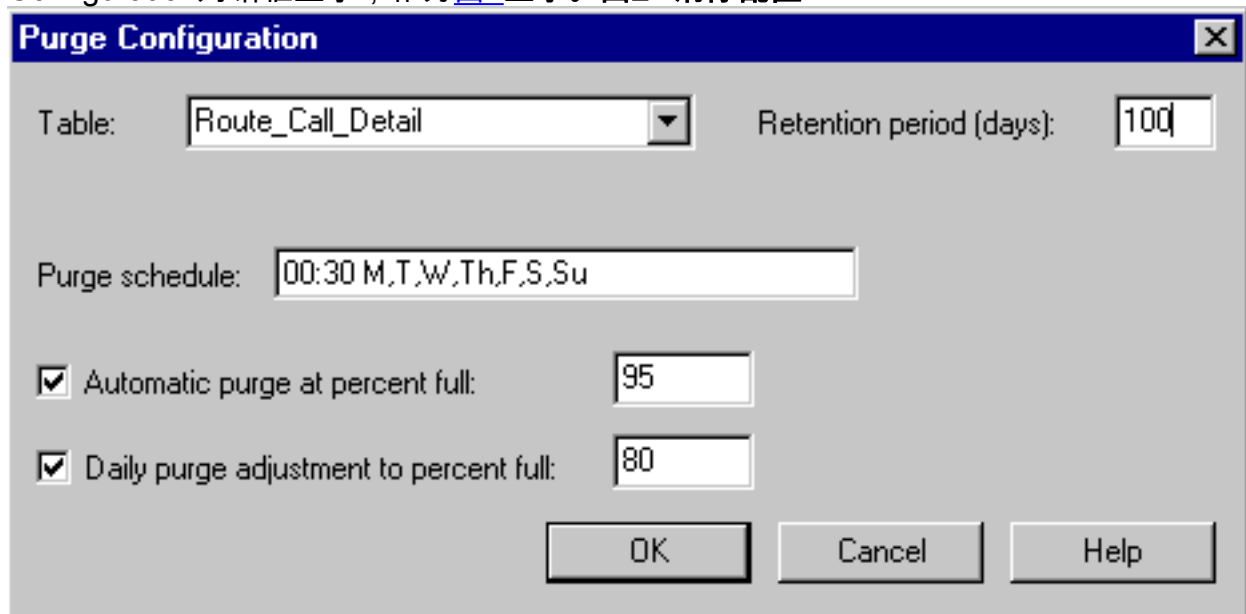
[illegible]

Purge Configuration

Table: Route_Call_Detail

Retention period (days): 100

Purge schedule: 00:30 M,T,W,Th,F,S,Su

Automatic purge at percent full: 95

Daily purge adjustment to percent full: 80

OK Cancel Help